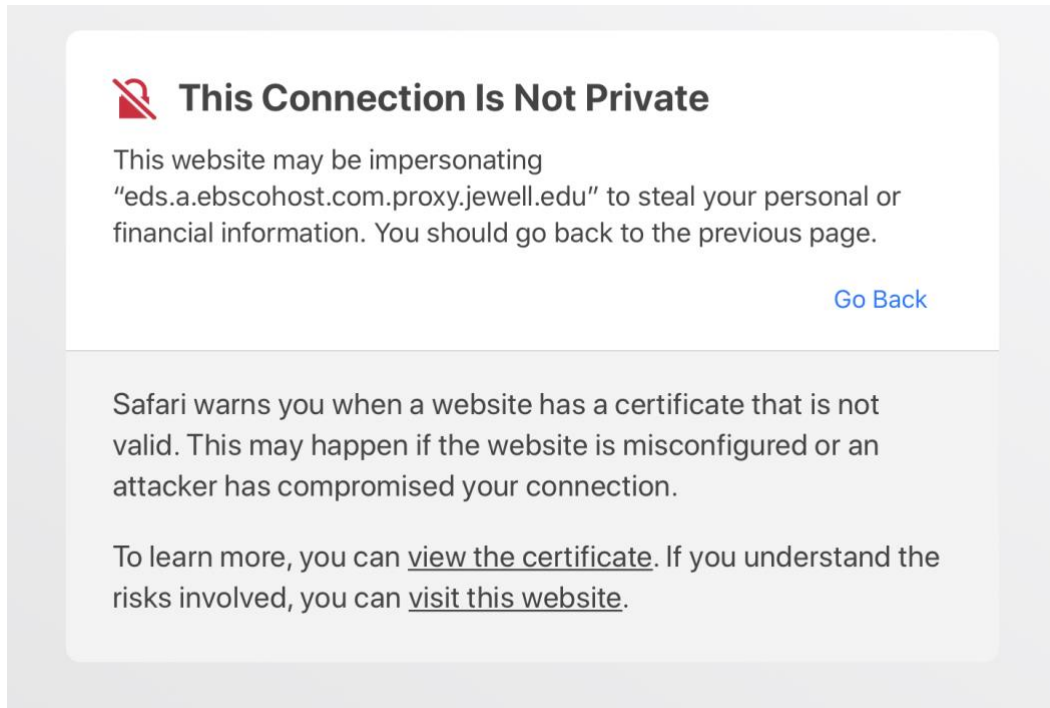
This Connection Is Not Private

This website may be impersonating "eds.a.ebscohost.com.proxy.jewell.edu" to steal your personal or financial information. You should go back to the previous page.

Go Back

Safari warns you when a website has a certificate that is not valid. This may happen if the website is misconfigured or an attacker has compromised your connection.

To learn more, you can view the certificate. If you understand the risks involved, you can visit this website.